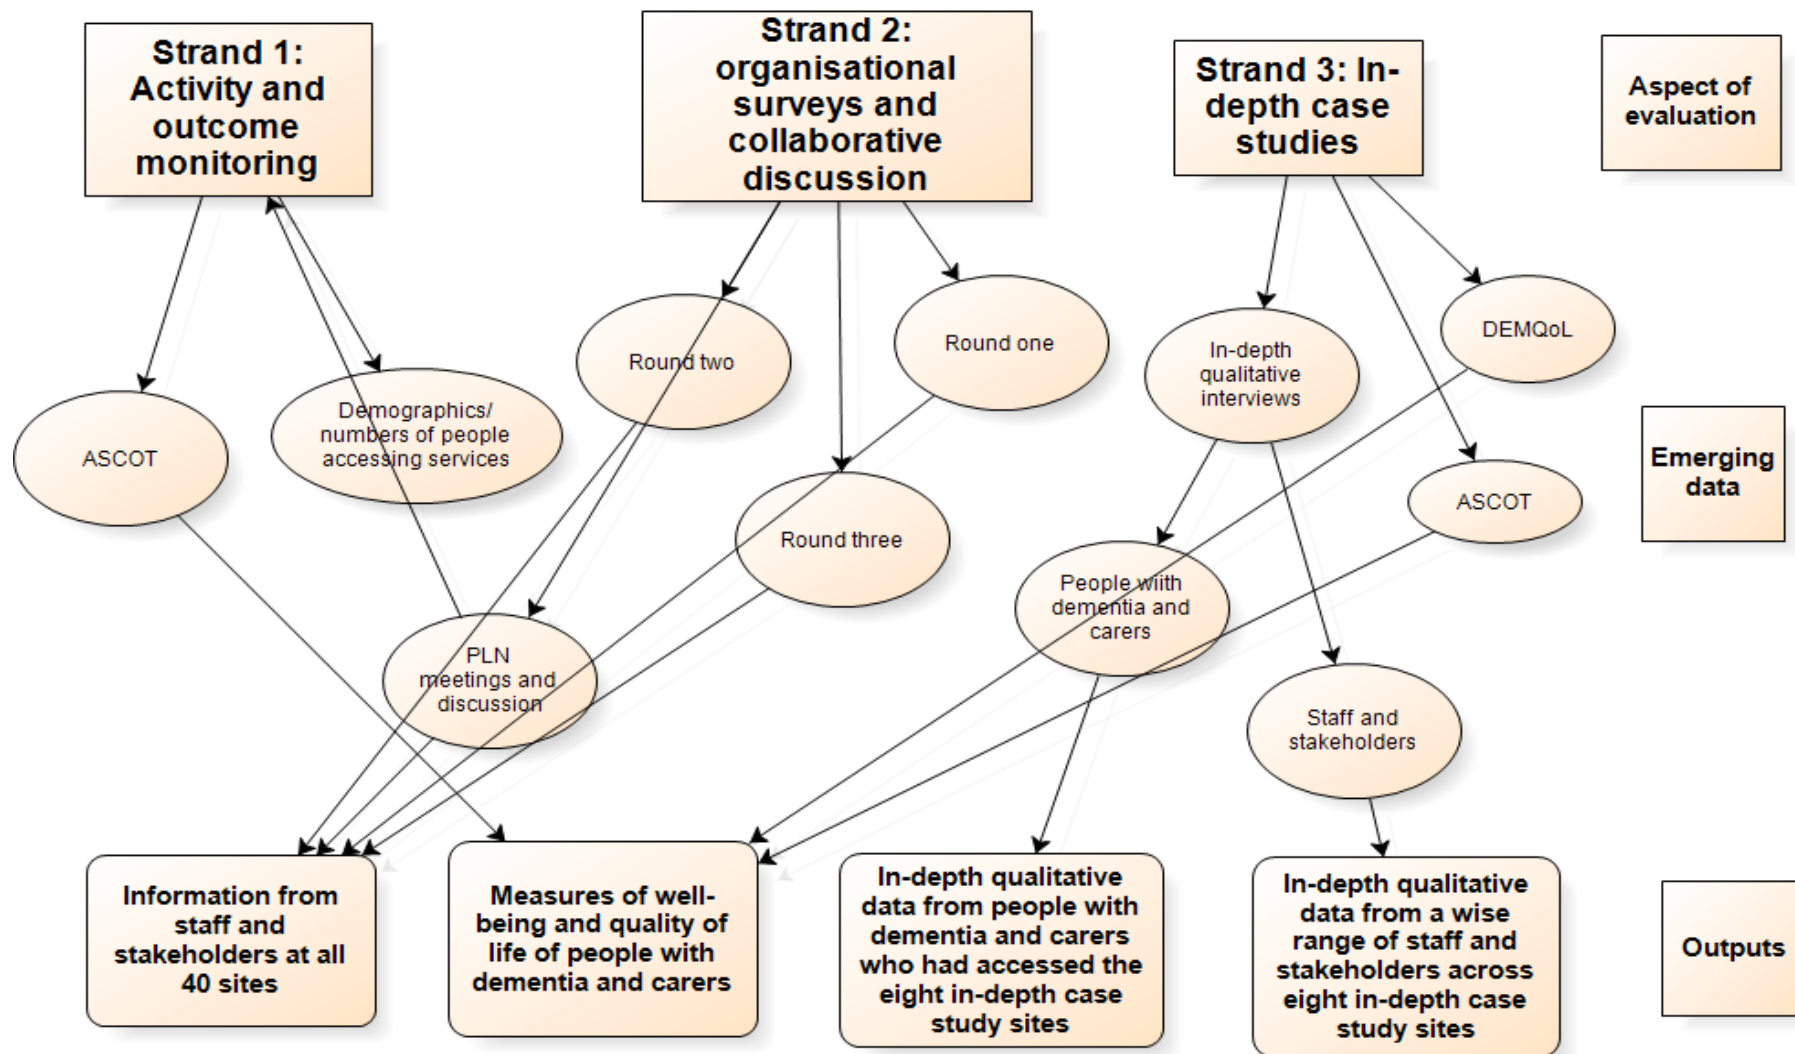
Strand 1: Activity and outcome monitoring

Strand 2: organisational surveys and collaborative discussion

Strand 3: In-depth case studies

Aspect of evaluation

ASCOT

Demographics/ numbers of people accessing services

Round two

Round one

In-depth qualitative interviews

DEMQoL

Emerging data

Round three

ASCOT

People wiith dementia and carers

PLN meetings and discussion

Staff and stakeholders

Information from staff and stakeholders at all 40 sites

Measures of well-being and quality of life of people with dementia and carers

In-depth qualitative data from people with dementia and carers who had accessed the eight in-depth case study sites

In-depth qualitative data from a wise range of staff and stakeholders across eight in-depth case study sites

Outputs